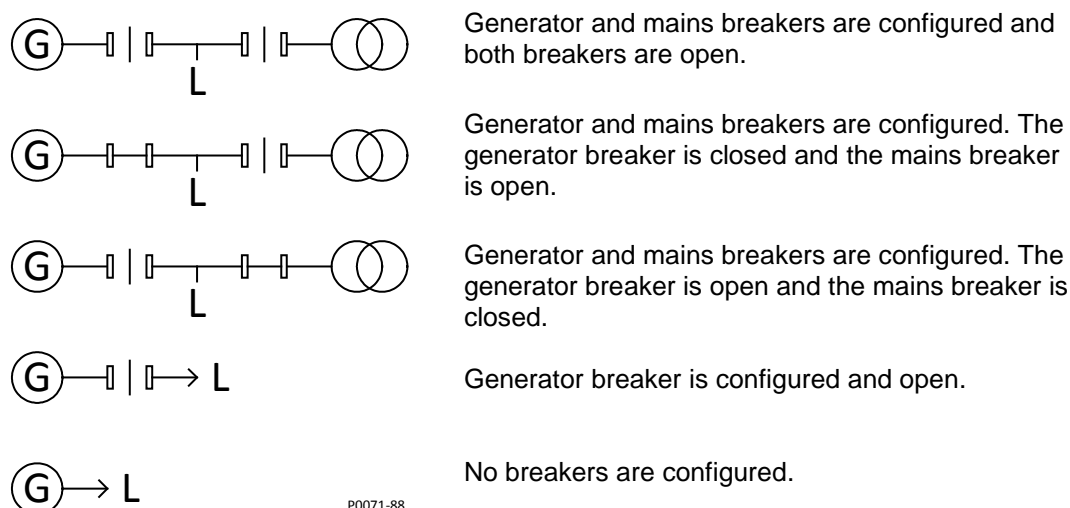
G

L

Generator and mains breakers are configured and both breakers are open.

G

L

Generator and mains breakers are configured. The generator breaker is closed and the mains breaker is open.

G

L

Generator and mains breakers are configured. The generator breaker is open and the mains breaker is closed.

G L

Generator breaker is configured and open.

G L

No breakers are configured.

P0071-88